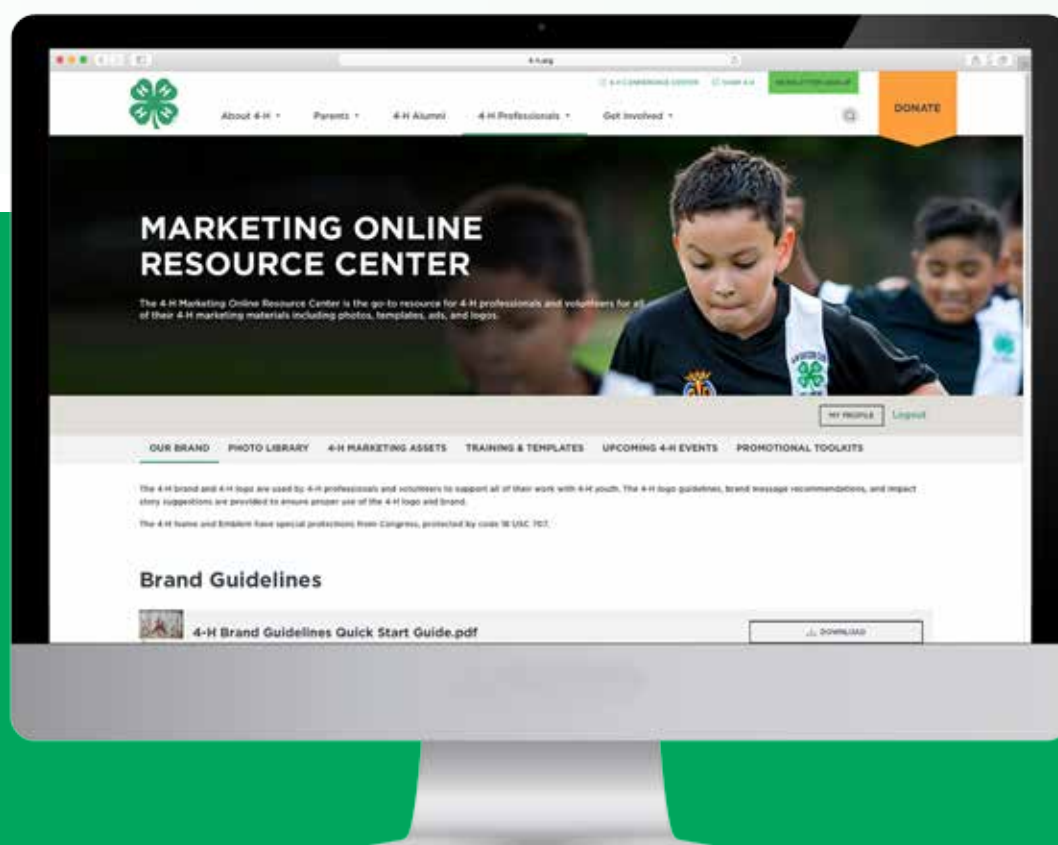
4-h.org

4-H CONFERENCE CENTER SHOP 4-H NEWSLETTER SIGNUP

About 4-H Parents 4-H Alumni 4-H Professionals Get Involved

DONATE

MARKETING ONLINE RESOURCE CENTER

The 4-H Marketing Online Resource Center is the go-to resource for 4-H professionals and volunteers for all of their 4-H marketing materials including photos, templates, ads, and logos.

MY PROFILE Logout

OUR BRAND PHOTO LIBRARY 4-H MARKETING ASSETS TRAINING & TEMPLATES UPCOMING 4-H EVENTS PROMOTIONAL TOOLKITS

The 4-H brand and 4-H logo are used by 4-H professionals and volunteers to support all of their work with 4-H youth. The 4-H logo guidelines, brand message recommendations, and impact story suggestions are provided to ensure proper use of the 4-H logo and brand.

The 4-H Name and Emblem have special protections from Congress, protected by code 18 USC 707.

Brand Guidelines

4-H Brand Guidelines Quick Start Guide.pdf

DOWNLOAD